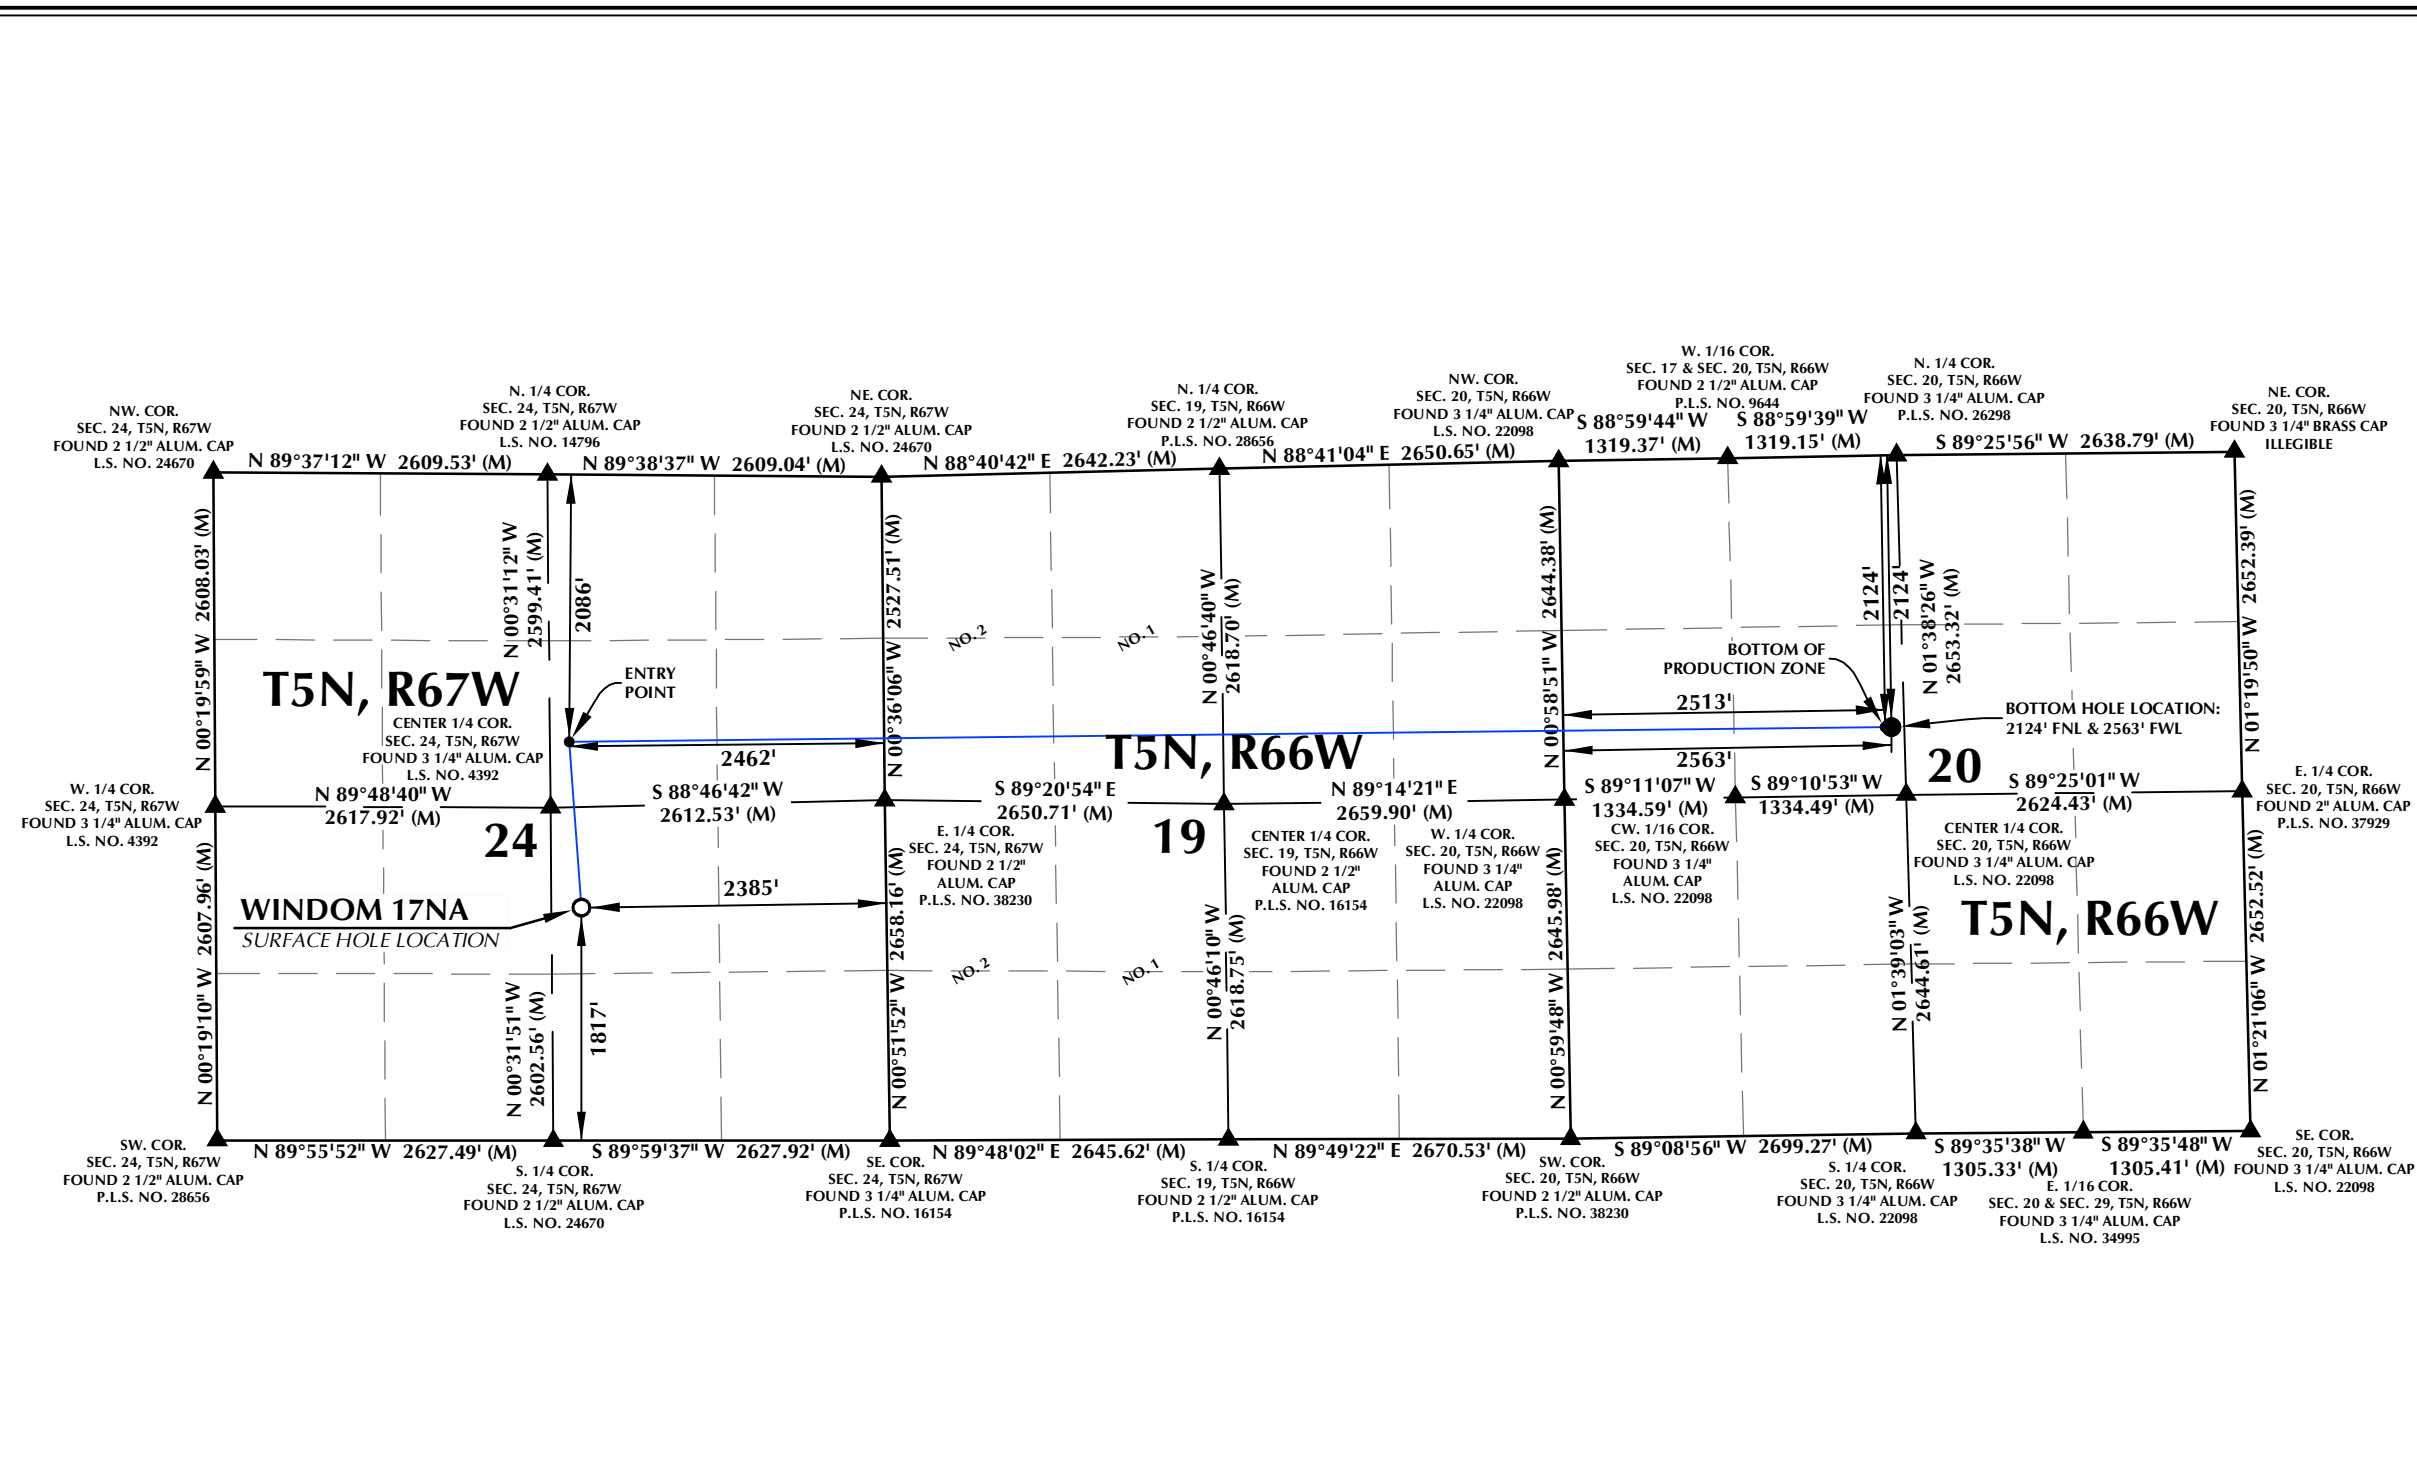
NW. COR.
SEC. 24, T5N, R67W
FOUND 2 1/2" ALUM. CAP
L.S. NO. 24670

N. 1/4 COR.
SEC. 24, T5N, R67W
FOUND 2 1/2" ALUM. CAP
L.S. NO. 14796

NE. COR.
SEC. 24, T5N, R67W
FOUND 2 1/2" ALUM. CAP
L.S. NO. 24670

N. 1/4 COR.
SEC. 19, T5N, R66W
FOUND 2 1/2" ALUM. CAP
P.L.S. NO. 28656

NW. COR.
SEC. 20, T5N, R66W
FOUND 3 1/4" ALUM. CAP
L.S. NO. 22098

W. 1/16 COR.
SEC. 17 & SEC. 20, T5N, R66W
FOUND 2 1/2" ALUM. CAP
P.L.S. NO. 9644

N. 1/4 COR.
SEC. 20, T5N, R66W
FOUND 3 1/4" ALUM. CAP
P.L.S. NO. 26298

NE. COR.
SEC. 20, T5N, R66W
FOUND 3 1/4" BRASS CAP
ILLEGIBLE

N 89°37'12" W 2609.53' (M)
N 89°38'37" W 2609.04' (M)
N 88°40'42" E 2642.23' (M)
N 88°41'04" E 2650.65' (M)
S 88°59'44" W 1319.37' (M)
S 88°59'39" W 1319.15' (M)
S 89°25'56" W 2638.79' (M)

N 00°19'59" W 2608.03' (M)
N 00°31'12" W 2599.41' (M)
2086'
N 00°36'06" W 2527.51' (M)
NO. 2
NO. 1
N 00°46'40" W 2618.70' (M)
N 00°58'51" W 2644.38' (M)
2124'
2124'
N 01°38'26" W 2653.32' (M)
N 01°19'50" W 2652.39' (M)

T5N, R67W
ENTRY POINT
CENTER 1/4 COR.
SEC. 24, T5N, R67W
FOUND 3 1/4" ALUM. CAP
L.S. NO. 4392
2462'
T5N, R66W
BOTTOM OF PRODUCTION ZONE
2513'
2563'
BOTTOM HOLE LOCATION:
2124' FNL & 2563' FWL
20

W. 1/4 COR.
SEC. 24, T5N, R67W
FOUND 3 1/4" ALUM. CAP
L.S. NO. 4392

N 89°48'40" W 2617.92' (M)
S 88°46'42" W 2612.53' (M)
S 89°20'54" E 2650.71' (M)
N 89°14'21" E 2659.90' (M)
S 89°11'07" W 1334.59' (M)
S 89°10'53" W 1334.49' (M)
S 89°25'01" W 2624.43' (M)

E. 1/4 COR.
SEC. 20, T5N, R66W
FOUND 2" ALUM. CAP
P.L.S. NO. 37929

24
19

E. 1/4 COR.
SEC. 24, T5N, R67W
FOUND 2 1/2"
ALUM. CAP
P.L.S. NO. 38230

CENTER 1/4 COR.
SEC. 19, T5N, R66W
FOUND 2 1/2"
ALUM. CAP
P.L.S. NO. 16154

W. 1/4 COR.
SEC. 20, T5N, R66W
FOUND 3 1/4"
ALUM. CAP
L.S. NO. 22098

CW. 1/16 COR.
SEC. 20, T5N, R66W
FOUND 3 1/4"
ALUM. CAP
L.S. NO. 22098

CENTER 1/4 COR.
SEC. 20, T5N, R66W
FOUND 3 1/4" ALUM. CAP
L.S. NO. 22098

T5N, R66W

WINDOM 17NA
SURFACE HOLE LOCATION
2385'

N 00°19'10" W 2607.96' (M)
N 00°31'51" W 2602.56' (M)
1817'
N 00°51'52" W 2658.16' (M)
NO. 2
NO. 1
N 00°46'10" W 2618.75' (M)
N 00°59'48" W 2645.98' (M)
N 01°39'03" W 2644.61' (M)
N 01°21'06" W 2652.52' (M)

N 89°55'52" W 2627.49' (M)
S 89°59'37" W 2627.92' (M)
N 89°48'02" E 2645.62' (M)
N 89°49'22" E 2670.53' (M)
S 89°08'56" W 2699.27' (M)
S 89°35'38" W 1305.33' (M)
S 89°35'48" W 1305.41' (M)

SW. COR.
SEC. 24, T5N, R67W
FOUND 2 1/2" ALUM. CAP
P.L.S. NO. 28656

S. 1/4 COR.
SEC. 24, T5N, R67W
FOUND 2 1/2" ALUM. CAP
L.S. NO. 24670

SE. COR.
SEC. 24, T5N, R67W
FOUND 3 1/4" ALUM. CAP
P.L.S. NO. 16154

S. 1/4 COR.
SEC. 19, T5N, R66W
FOUND 2 1/2" ALUM. CAP
P.L.S. NO. 16154

SW. COR.
SEC. 20, T5N, R66W
FOUND 2 1/2" ALUM. CAP
P.L.S. NO. 38230

S. 1/4 COR.
SEC. 20, T5N, R66W
FOUND 3 1/4" ALUM. CAP
L.S. NO. 22098

E. 1/16 COR.
SEC. 20 & SEC. 29, T5N, R66W
FOUND 3 1/4" ALUM. CAP
L.S. NO. 34995

SE. COR.
SEC. 20, T5N, R66W
FOUND 3 1/4" ALUM. CAP
L.S. NO. 22098